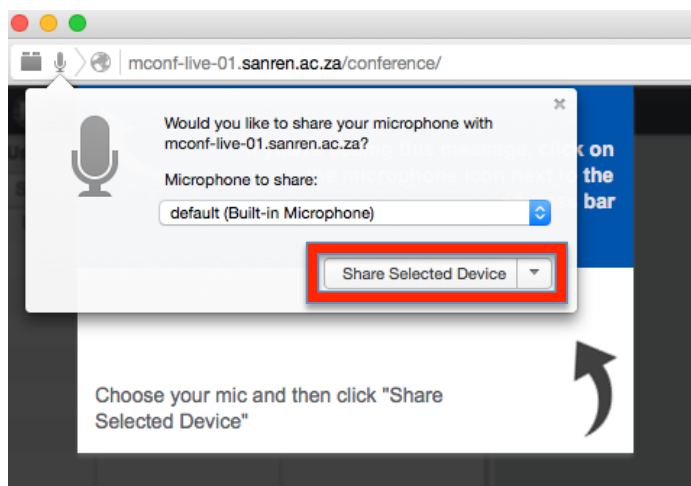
mconf-live-01.sanren.ac.za/conference/

Would you like to share your microphone with mconf-live-01.sanren.ac.za?

Microphone to share:

default (Built-in Microphone)

Share Selected Device

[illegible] this message, click on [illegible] microphone icon next to the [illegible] bar

Choose your mic and then click "Share Selected Device"